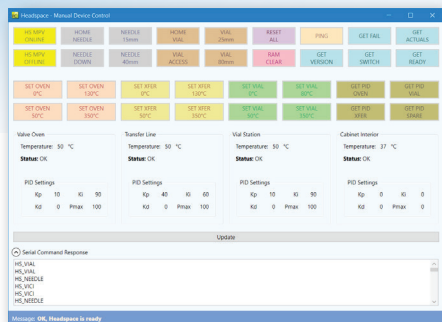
Headspace - Manual Device Control

| HS MPV ONLINE | HOME NEEDLE | NEEDLE 15mm | HOME VIAL | VIAL 25mm | RESET ALL | PING | GET FAIL | GET ACTUALS |
|---|---|---|---|---|---|---|---|---|
| HS MPV OFFLINE | NEEDLE DOWN | NEEDLE 40mm | VIAL ACCESS | VIAL 80mm | RAM CLEAR | GET VERSION | GET SWITCH | GET READY |

| SET OVEN 0°C | SET OVEN 130°C | SET XFER 0°C | SET XFER 120°C | SET VIAL 0°C | SET VIAL 90°C | GET PID OVEN | GET PID VIAL |
|---|---|---|---|---|---|---|---|
| SET OVEN 50°C | SET OVEN 350°C | SET XFER 50°C | SET XFER 350°C | SET VIAL 50°C | SET VIAL 350°C | GET PID XFER | GET PID SPARE |

Valve Oven
Temperature: 50 °C
Status: OK
PID Settings
Kp 10 Ki 90
Kd 0 Pmax 100

Transfer Line
Temperature: 50 °C
Status: OK
PID Settings
Kp 40 Ki 60
Kd 0 Pmax 100

Vial Station
Temperature: 50 °C
Status: OK
PID Settings
Kp 10 Ki 90
Kd 0 Pmax 100

Cabinet Interior
Temperature: 37 °C
Status: OK
PID Settings
Kp 0 Ki 0
Kd 0 Pmax 0

Update

Serial Command Response
HS_VIAL
HS_VIAL
HS_NEEDLE
HS_VICI
HS_VICI
HS_NEEDLE

Message: OK, Headspace is ready